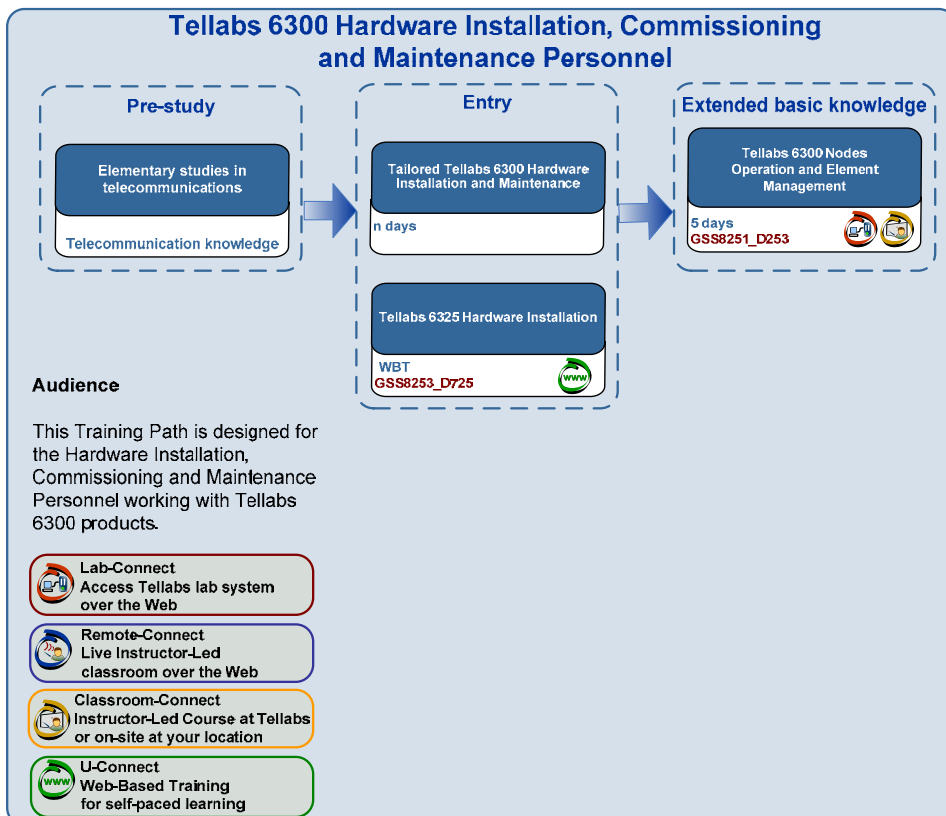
Tellabs 6300 Hardware Installation, Commissioning and Maintenance Personnel

Pre-study

Elementary studies in telecommunications

Telecommunication knowledge

Entry

Tailored Tellabs 6300 Hardware Installation and Maintenance

n days

Tellabs 6325 Hardware Installation

WBT
GSS8253_D725

Extended basic knowledge

Tellabs 6300 Nodes Operation and Element Management

5 days
GSS8251_D253

Audience

This Training Path is designed for the Hardware Installation, Commissioning and Maintenance Personnel working with Tellabs 6300 products.

Lab-Connect
Access Tellabs lab system over the Web

Remote-Connect
Live Instructor-Led classroom over the Web

Classroom-Connect
Instructor-Led Course at Tellabs or on-site at your location

U-Connect
Web-Based Training for self-paced learning